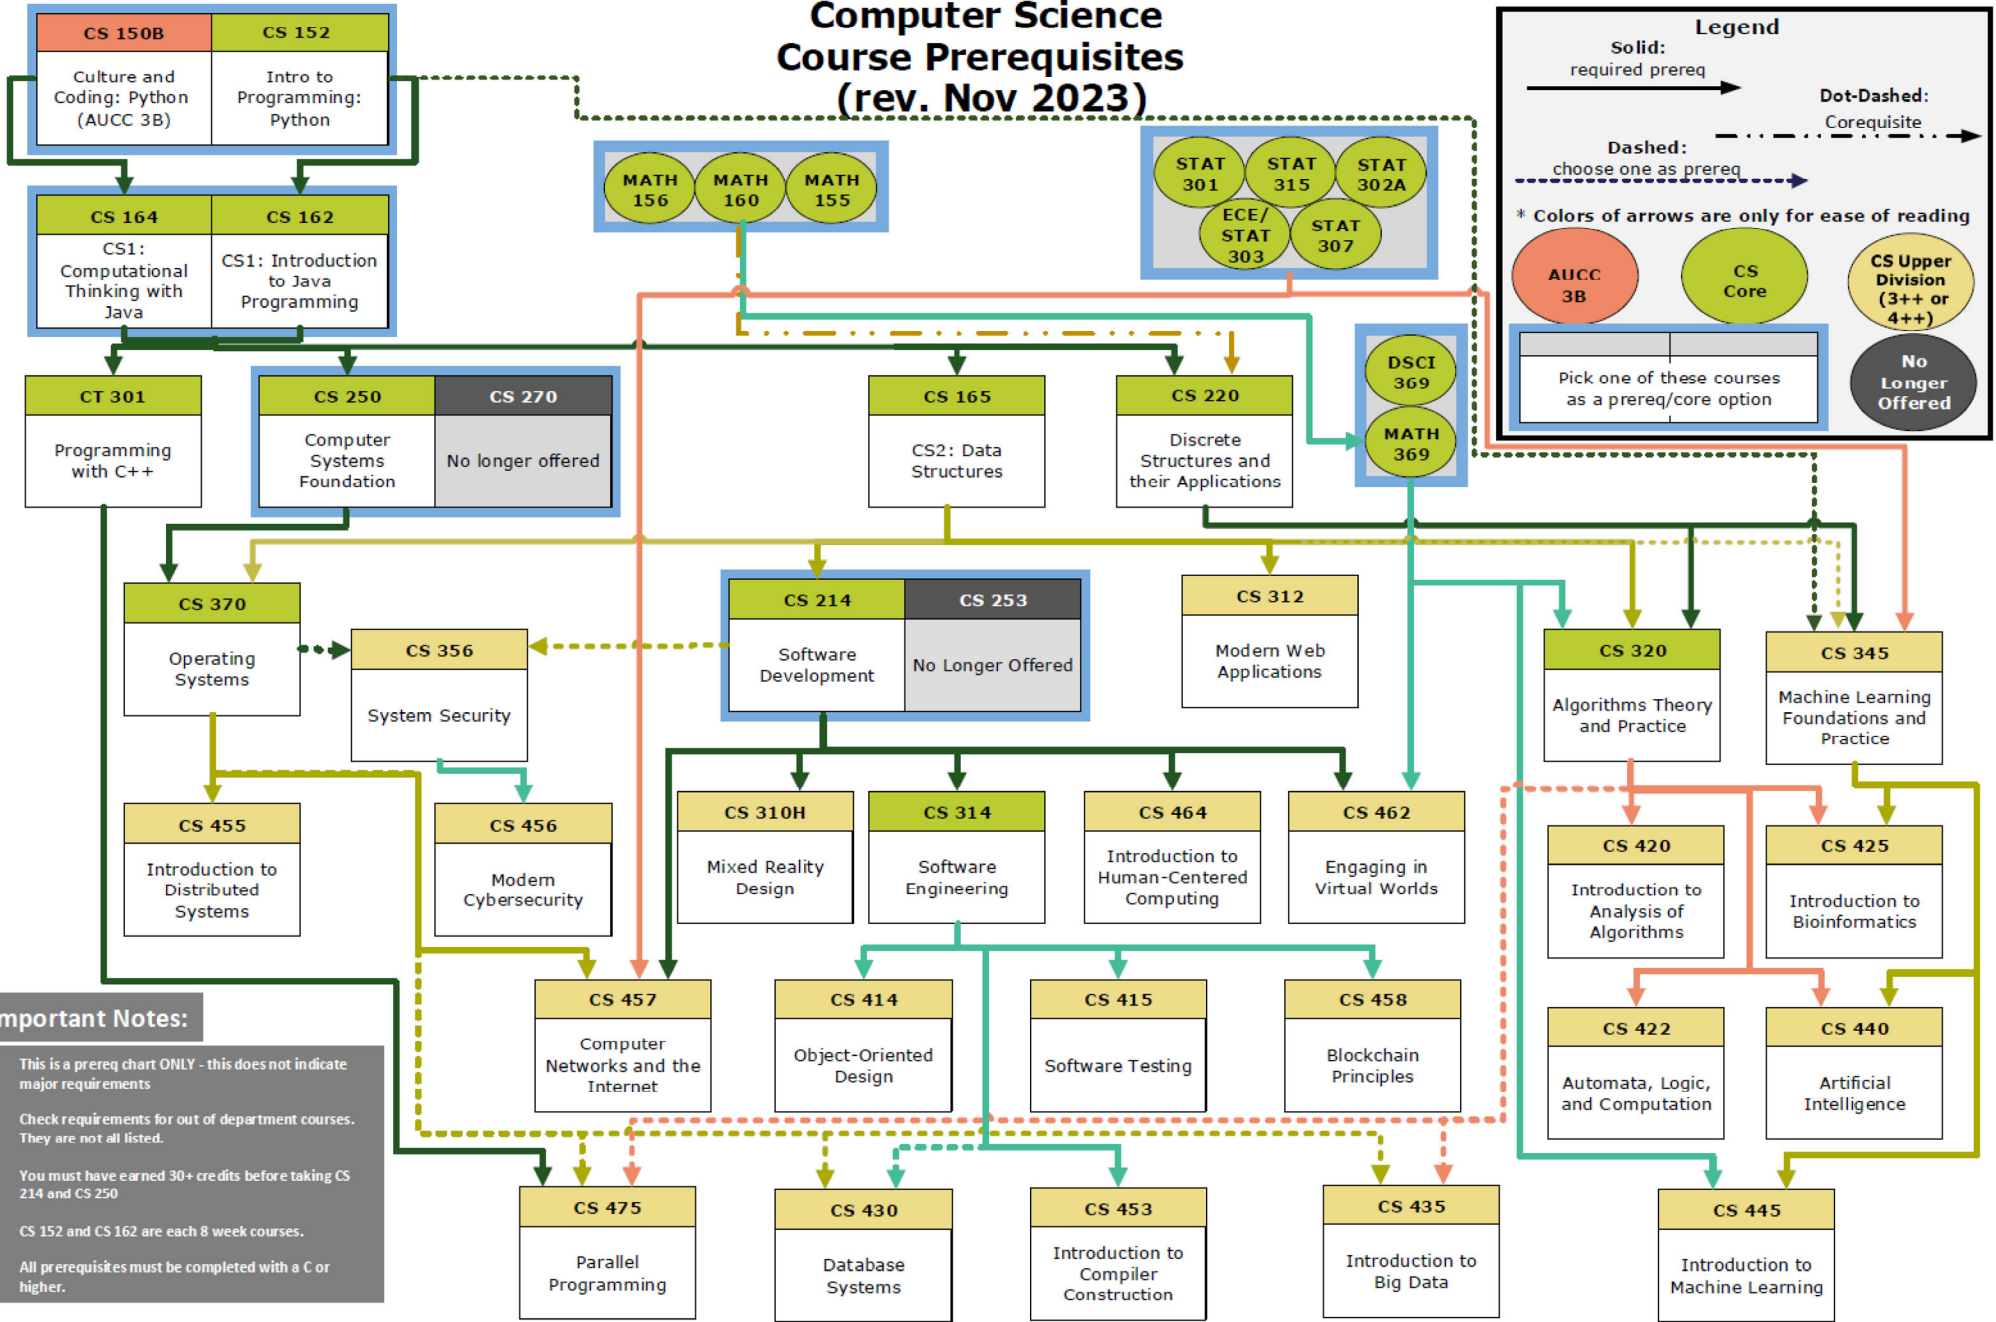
Computer Science Course Prerequisites (rev. Nov 2023)

Legend
Solid: required prereq
Dot-Dashed: Corequisite
Dashed: choose one as prereq
* Colors of arrows are only for ease of reading
AUCC 3B
CS Core
CS Upper Division (3++ or 4++)
Pick one of these courses as a prereq/core option
No Longer Offered

CS 150B
Culture and Coding: Python (AUCC 3B)

CS 152
Intro to Programming: Python

CS 164
CS1: Computational Thinking with Java

CS 162
CS1: Introduction to Java Programming

MATH 156
MATH 160
MATH 155

STAT 301
STAT 315
STAT 302A
ECE/ STAT 303
STAT 307

DSCI 369
MATH 369

CT 301
Programming with C++

CS 250
Computer Systems Foundation

CS 270
No longer offered

CS 165
CS2: Data Structures

CS 220
Discrete Structures and their Applications

CS 370
Operating Systems

CS 356
System Security

CS 214
Software Development

CS 253
No Longer Offered

CS 312
Modern Web Applications

CS 320
Algorithms Theory and Practice

CS 345
Machine Learning Foundations and Practice

CS 455
Introduction to Distributed Systems

CS 456
Modern Cybersecurity

CS 310H
Mixed Reality Design

CS 314
Software Engineering

CS 464
Introduction to Human-Centered Computing

CS 462
Engaging in Virtual Worlds

CS 420
Introduction to Analysis of Algorithms

CS 425
Introduction to Bioinformatics

mportant Notes:
This is a prereq chart ONLY - this does not indicate major requirements
Check requirements for out of department courses. They are not all listed.
You must have earned 30+ credits before taking CS 214 and CS 250
CS 152 and CS 162 are each 8 week courses.
All prerequisites must be completed with a C or higher.

CS 457
Computer Networks and the Internet

CS 414
Object-Oriented Design

CS 415
Software Testing

CS 458
Blockchain Principles

CS 422
Automata, Logic, and Computation

CS 440
Artificial Intelligence

CS 475
Parallel Programming

CS 430
Database Systems

CS 453
Introduction to Compiler Construction

CS 435
Introduction to Big Data

CS 445
Introduction to Machine Learning